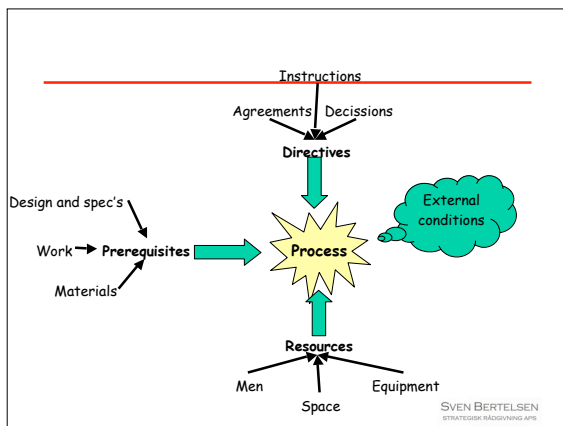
Instructions

Agreements Decissions

Directives

Design and spec's

Work Prerequisites

Materials

Process

External conditions

Resources

Men

Space

Equipment

SVEN BERTELSEN
STRATEGISK RÅDGIVNING APS